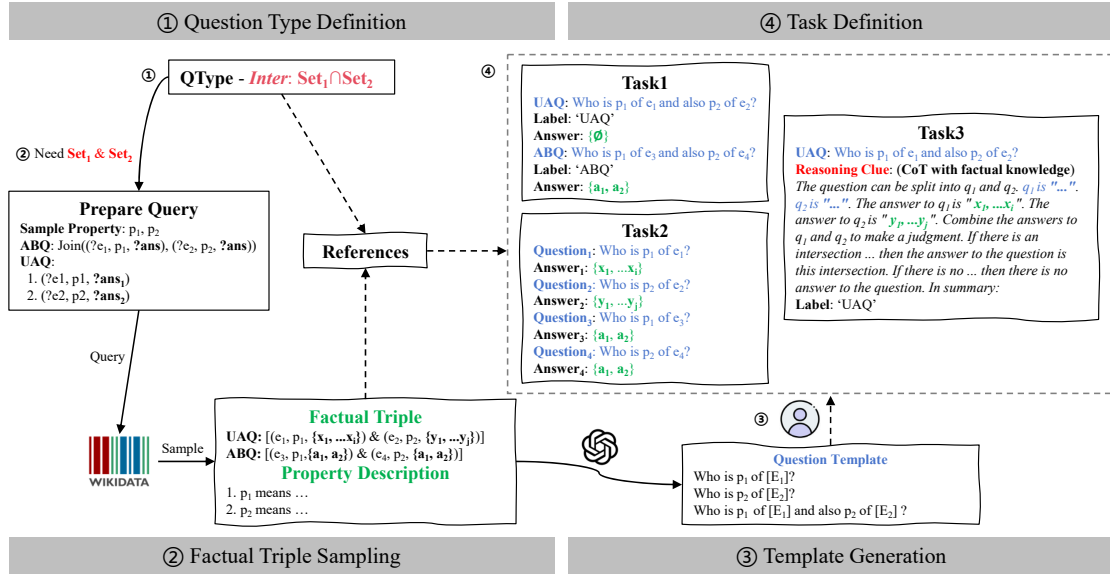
① Question Type Definition

④ Task Definition

①

QType - *Inter*: $Set_1 \cap Set_2$

② Need $Set_1$ & $Set_2$

Prepare Query
Sample Property: $p_1$, $p_2$
ABQ: Join((?$e_1$, $p_1$, ?ans), (?$e_2$, $p_2$, ?ans))
UAQ:
1. (?e1, p1, ?$ans_1$)
2. (?e2, p2, ?$ans_2$)

References

Query

④

Task1
UAQ: Who is $p_1$ of $e_1$ and also $p_2$ of $e_2$?
Label: 'UAQ'
Answer: {Ø}
ABQ: Who is $p_1$ of $e_3$ and also $p_2$ of $e_4$?
Label: 'ABQ'
Answer: {$a_1$, $a_2$}

Task2
$Question_1$: Who is $p_1$ of $e_1$?
$Answer_1$: {$x_1$, ...$x_i$}
$Question_2$: Who is $p_2$ of $e_2$?
$Answer_2$: {$y_1$, ...$y_j$}
$Question_3$: Who is $p_1$ of $e_3$?
$Answer_3$: {$a_1$, $a_2$}
$Question_4$: Who is $p_2$ of $e_4$?
$Answer_4$: {$a_1$, $a_2$}

Task3
UAQ: Who is $p_1$ of $e_1$ and also $p_2$ of $e_2$?
Reasoning Clue: (CoT with factual knowledge)
*The question can be split into $q_1$ and $q_2$. $q_1$ is "...". $q_2$ is "...". The answer to $q_1$ is "$x_1$, ...$x_i$". The answer to $q_2$ is "$y_1$, ...$y_j$". Combine the answers to $q_1$ and $q_2$ to make a judgment. If there is an intersection ... then the answer to the question is this intersection. If there is no ... then there is no answer to the question. In summary:*
Label: 'UAQ'

WIKIDATA

Sample

Factual Triple
UAQ: [($e_1$, $p_1$, {$x_1$, ...$x_i$}) & ($e_2$, $p_2$, {$y_1$, ...$y_j$})]
ABQ: [($e_3$, $p_1$,{$a_1$, $a_2$}) & ($e_4$, $p_2$, {$a_1$, $a_2$})]
Property Description
1. $p_1$ means ...
2. $p_2$ means ...

③

Question Template
Who is $p_1$ of [$E_1$]?
Who is $p_2$ of [$E_2$]?
Who is $p_1$ of [$E_1$] and also $p_2$ of [$E_2$] ?

② Factual Triple Sampling

③ Template Generation